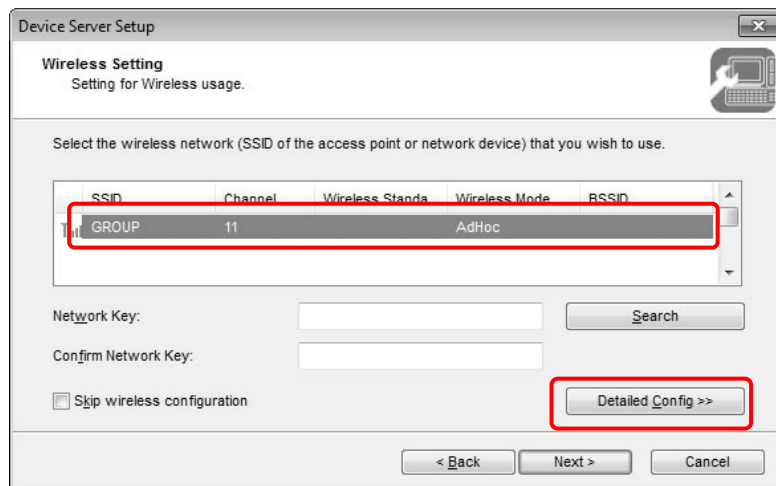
Device Server Setup

Wireless Setting
Setting for Wireless usage.

Select the wireless network (SSID of the access point or network device) that you wish to use.

| SSID | Channel | Wireless Standa | Wireless Mode | BSSID |
|---|---|---|---|---|
| GROUP | 11 | | AdHoc | |

Network Key:

Confirm Network Key:

Search

Skip wireless configuration

Detailed Config >>

< Back

Next >

Cancel